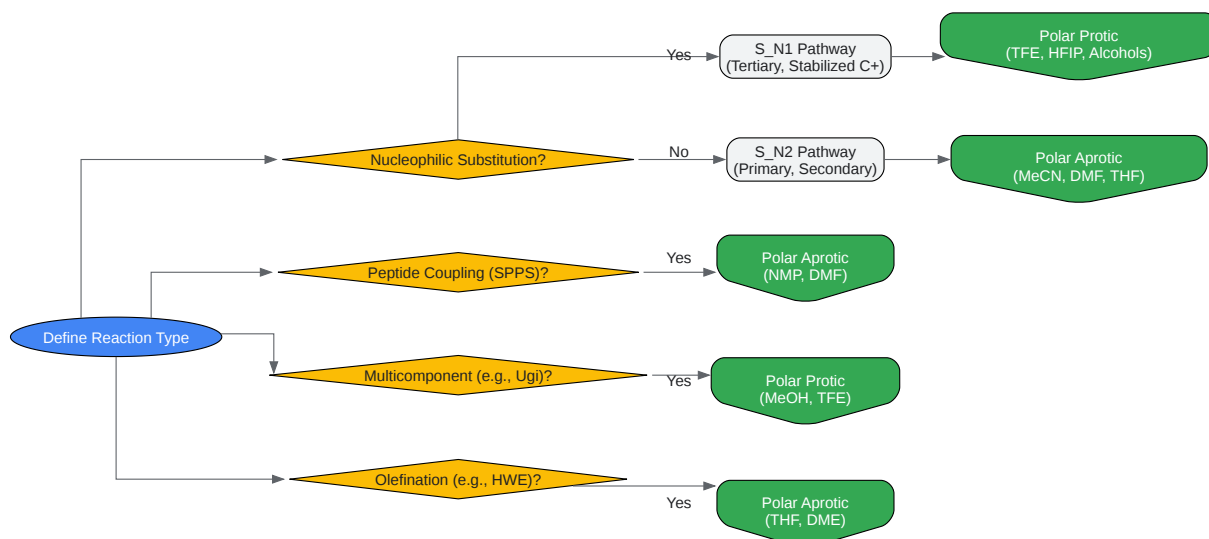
Define Reaction Type

Nucleophilic Substitution?

Yes

S_N1 Pathway
(Tertiary, Stabilized C+)

Polar Protic
(TFE, HFIP, Alcohols)

No

S_N2 Pathway
(Primary, Secondary)

Polar Aprotic
(MeCN, DMF, THF)

Peptide Coupling (SPPS)?

Yes

Polar Aprotic
(NMP, DMF)

Multicomponent (e.g., Ugi)?

Yes

Polar Protic
(MeOH, TFE)

Olefination (e.g., HWE)?

Yes

Polar Aprotic
(THF, DME)